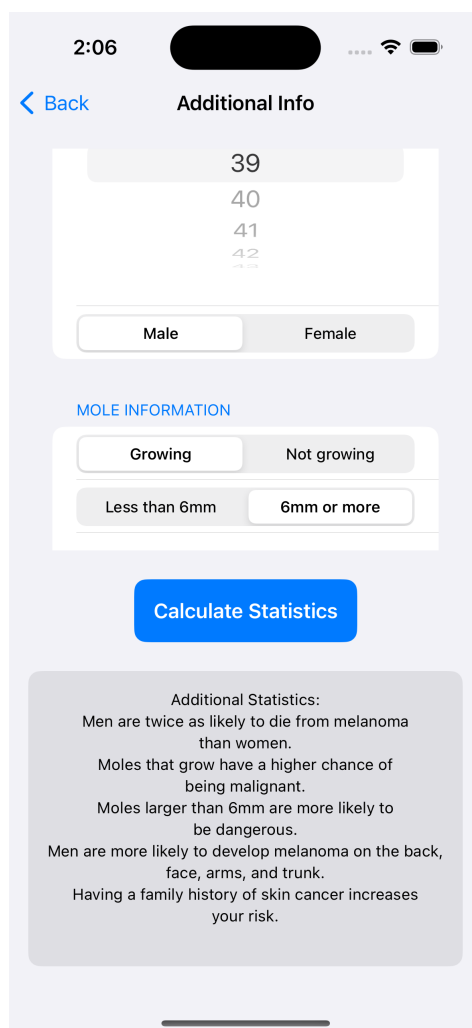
2:06

Back

Additional Info

39
40
41
42

Male
Female

MOLE INFORMATION

Growing
Not growing

Less than 6mm
6mm or more

Calculate Statistics

Additional Statistics:
Men are twice as likely to die from melanoma than women.
Moles that grow have a higher chance of being malignant.
Moles larger than 6mm are more likely to be dangerous.
Men are more likely to develop melanoma on the back, face, arms, and trunk.
Having a family history of skin cancer increases your risk.